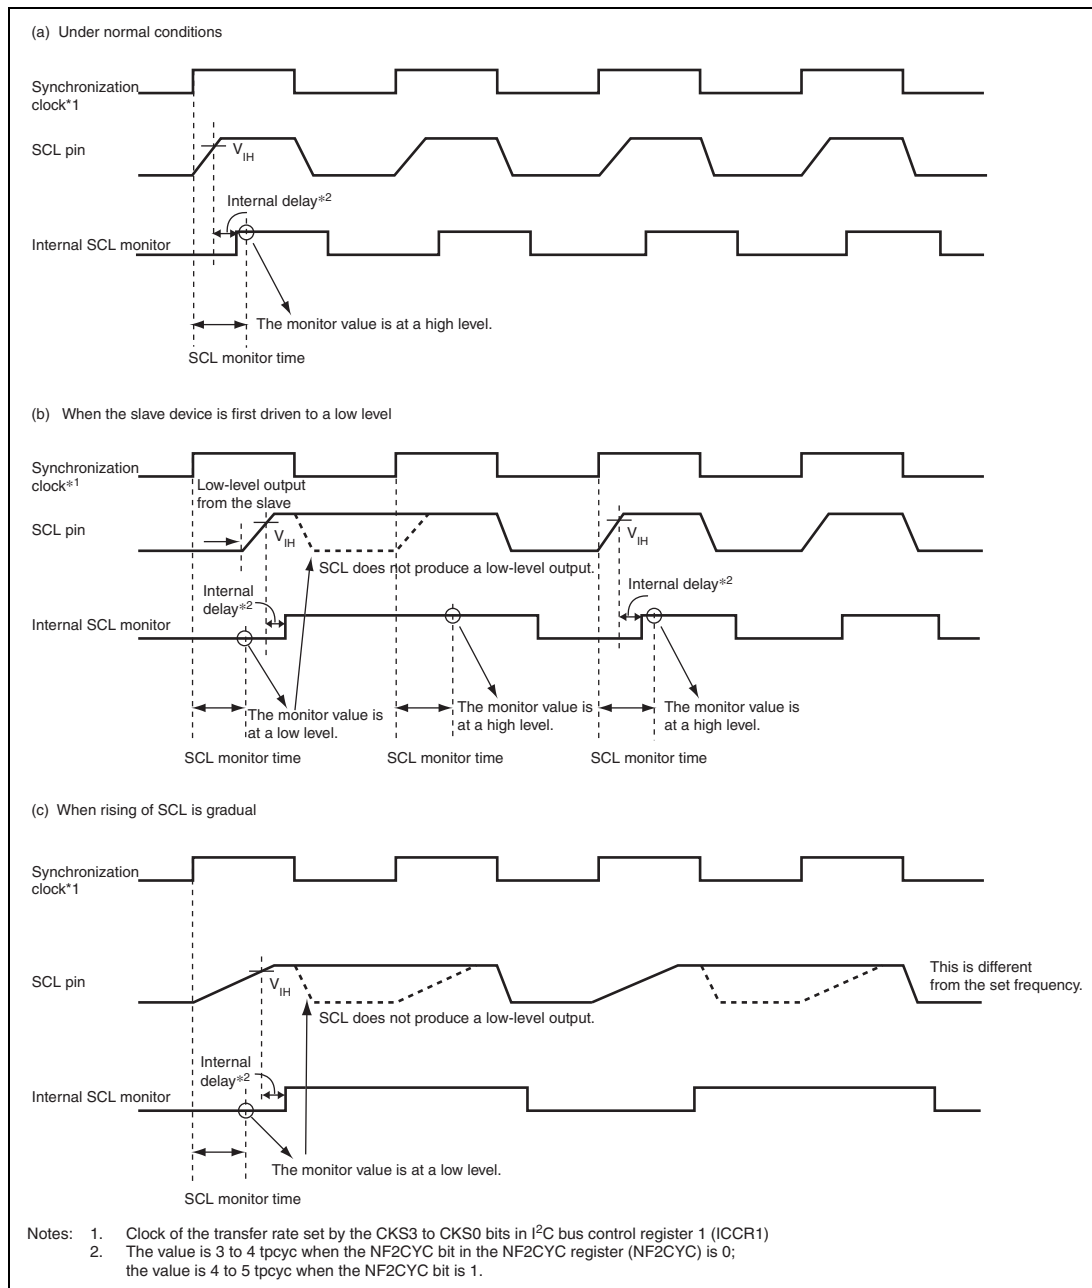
(a) Under normal conditions

Synchronization clock*1

SCL pin

$V_{IH}$

Internal delay*2

Internal SCL monitor

The monitor value is at a high level.

SCL monitor time

(b) When the slave device is first driven to a low level

Synchronization clock*1

Low-level output from the slave

SCL pin

$V_{IH}$

$V_{IH}$

SCL does not produce a low-level output.

Internal delay*2

Internal delay*2

Internal SCL monitor

The monitor value is at a low level.

The monitor value is at a high level.

The monitor value is at a high level.

SCL monitor time

SCL monitor time

SCL monitor time

(c) When rising of SCL is gradual

Synchronization clock*1

SCL pin

$V_{IH}$

This is different from the set frequency.

SCL does not produce a low-level output.

Internal delay*2

Internal SCL monitor

The monitor value is at a low level.

SCL monitor time

Notes: 1. Clock of the transfer rate set by the CKS3 to CKS0 bits in $I^2C$ bus control register 1 (ICCR1)
2. The value is 3 to 4 tpcyc when the NF2CYC bit in the NF2CYC register (NF2CYC) is 0; the value is 4 to 5 tpcyc when the NF2CYC bit is 1.